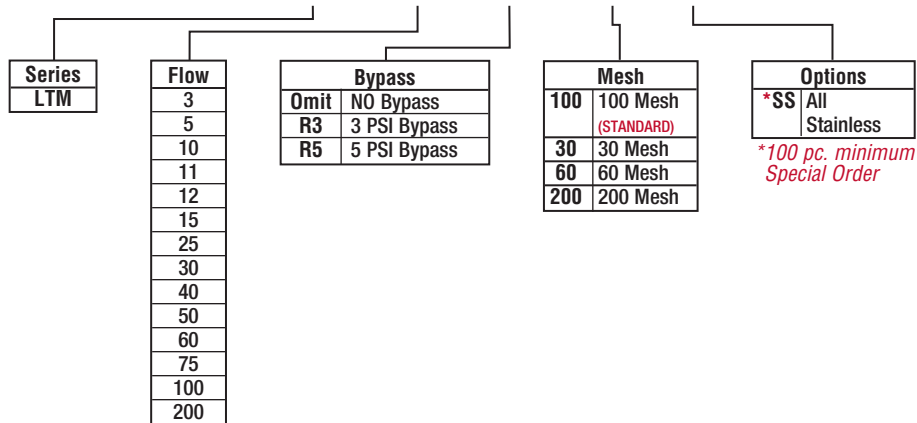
| Series |
|---|
| LTM |

| Flow |
|---|
| 3 |
| 5 |
| 10 |
| 11 |
| 12 |
| 15 |
| 25 |
| 30 |
| 40 |
| 50 |
| 60 |
| 75 |
| 100 |
| 200 |

| Bypass | |
|---|---|
| Omit | NO Bypass |
| R3 | 3 PSI Bypass |
| R5 | 5 PSI Bypass |

| Mesh | |
|---|---|
| 100 | 100 Mesh (STANDARD) |
| 30 | 30 Mesh |
| 60 | 60 Mesh |
| 200 | 200 Mesh |

| Options | |
|---|---|
| *SS | All Stainless |

*100 pc. minimum Special Order